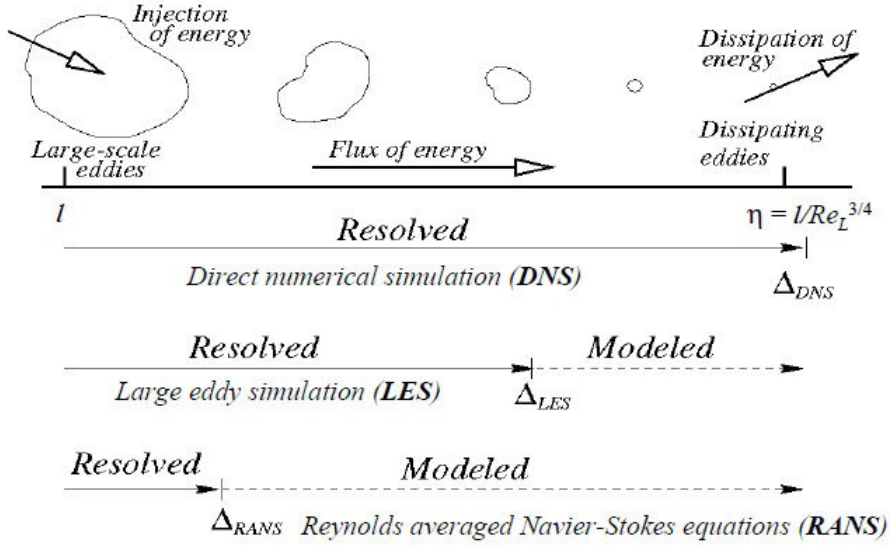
Injection of energy

Dissipation of energy

Large-scale eddies

Flux of energy

Dissipating eddies

$l$

$\eta = l/Re_L^{3/4}$

Resolved

Direct numerical simulation (**DNS**)

$\Delta_{DNS}$

Resolved

Modeled

Large eddy simulation (**LES**)

$\Delta_{LES}$

Resolved

Modeled

$\Delta_{RANS}$

Reynolds averaged Navier-Stokes equations (**RANS**)